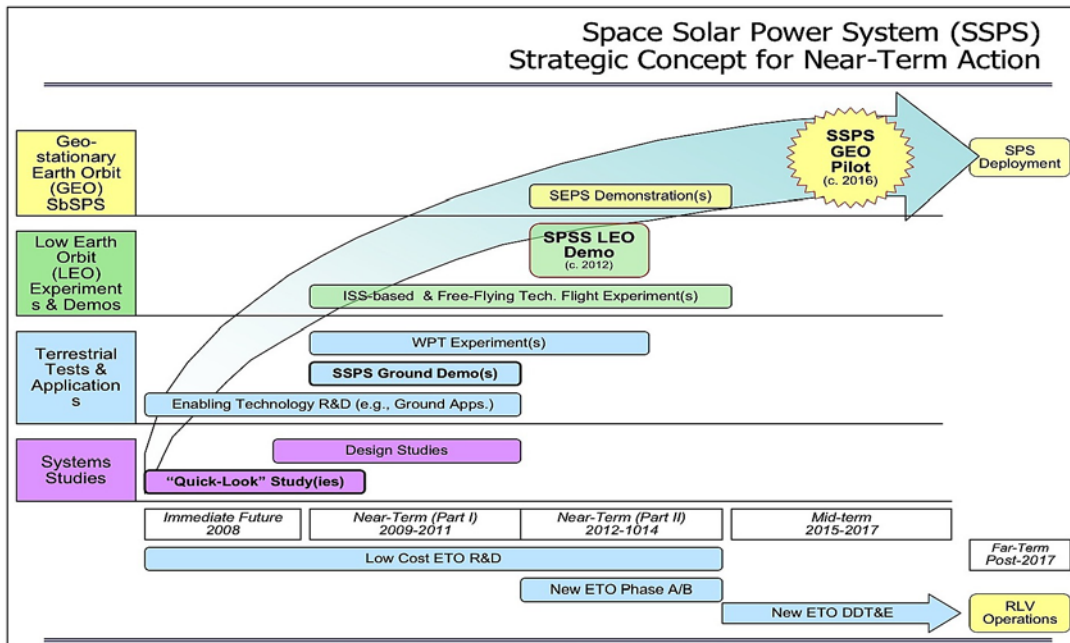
Space Solar Power System (SSPS)
Strategic Concept for Near-Term Action

Geo-stationary Earth Orbit (GEO) SbSPS

SSPS GEO Pilot (c. 2016)

SPS Deployment

SEPS Demonstration(s)

Low Earth Orbit (LEO) Experiments & Demos

SPSS LEO Demo (c. 2012)

ISS-based & Free-Flying Tech. Flight Experiment(s)

Terrestrial Tests & Applications

WPT Experiment(s)

SSPS Ground Demo(s)

Enabling Technology R&D (e.g., Ground Apps.)

Systems Studies

Design Studies

"Quick-Look" Study(ies)

| Immediate Future 2008 | Near-Term (Part I) 2009-2011 | Near-Term (Part II) 2012-1014 | Mid-term 2015-2017 |
|---|---|---|---|

Low Cost ETO R&D

Far-Term Post-2017

New ETO Phase A/B

New ETO DDT&E

RLV Operations